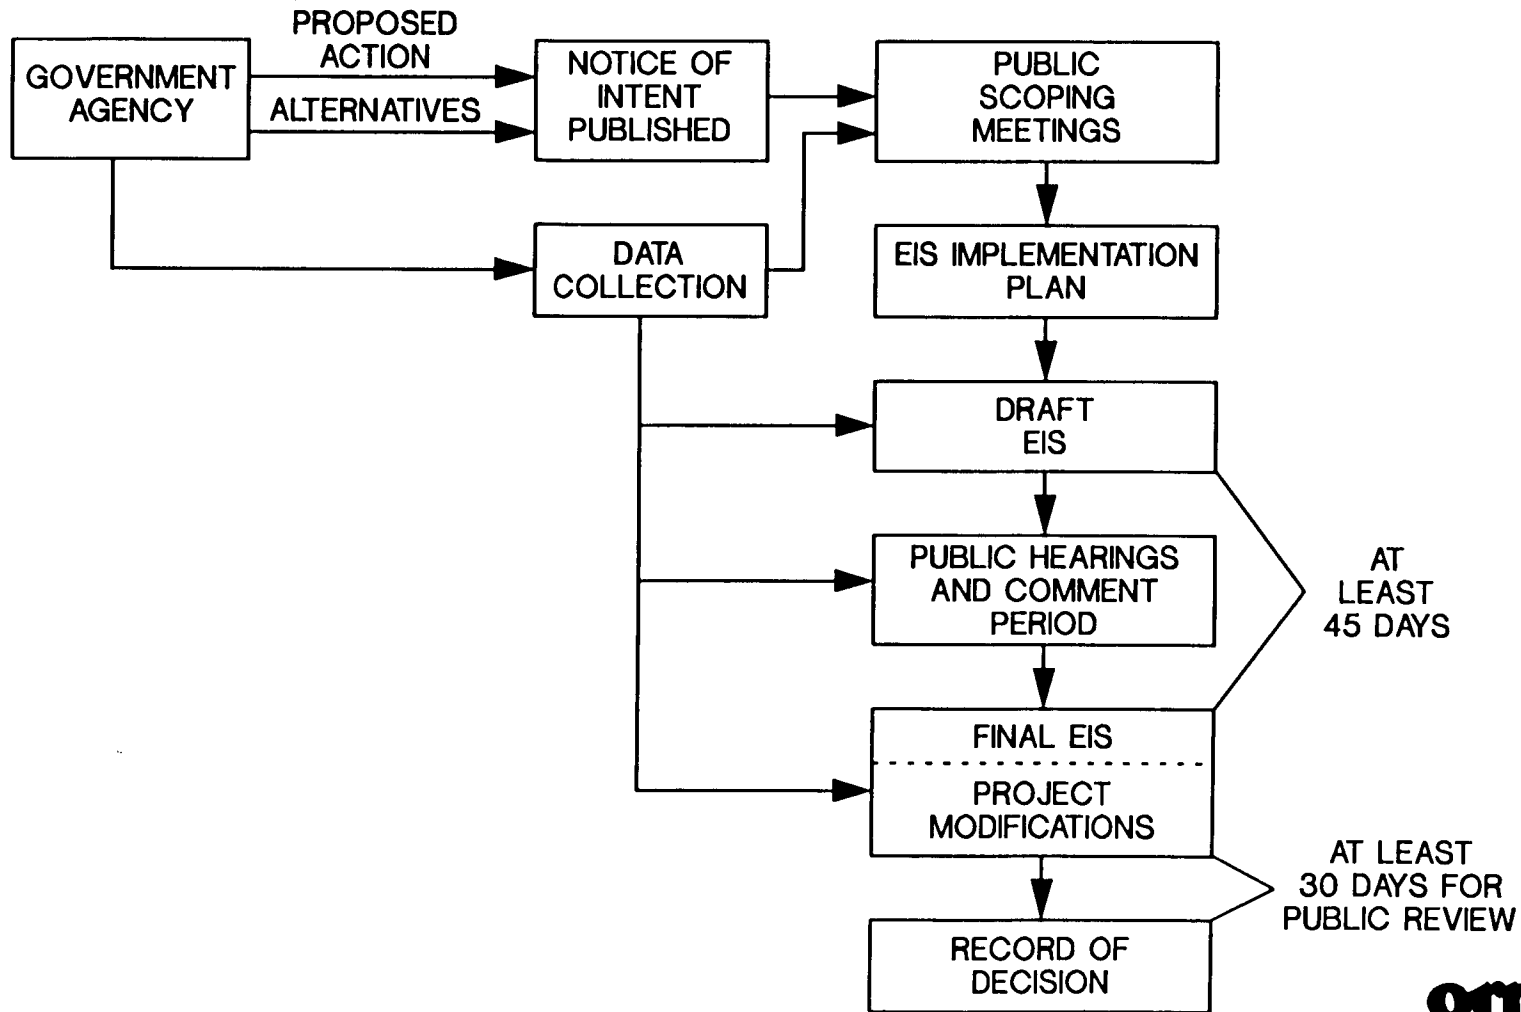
GOVERNMENT AGENCY

PROPOSED ACTION

ALTERNATIVES

NOTICE OF INTENT PUBLISHED

PUBLIC SCOPING MEETINGS

DATA COLLECTION

EIS IMPLEMENTATION PLAN

DRAFT EIS

PUBLIC HEARINGS AND COMMENT PERIOD

AT LEAST 45 DAYS

FINAL EIS

PROJECT MODIFICATIONS

AT LEAST 30 DAYS FOR PUBLIC REVIEW

RECORD OF DECISION

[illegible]